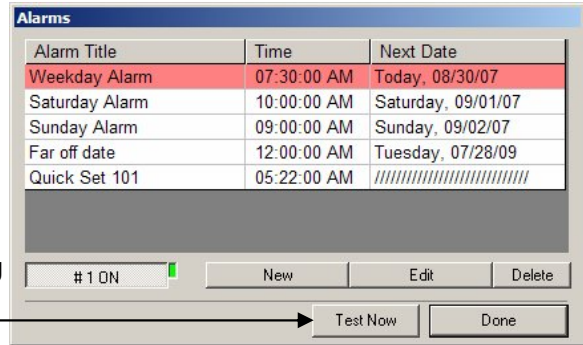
Alarms

| Alarm Title | Time | Next Date |
|---|---|---|
| Weekday Alarm | 07:30:00 AM | Today, 08/30/07 |
| Saturday Alarm | 10:00:00 AM | Saturday, 09/01/07 |
| Sunday Alarm | 09:00:00 AM | Sunday, 09/02/07 |
| Far off date | 12:00:00 AM | Tuesday, 07/28/09 |
| Quick Set 101 | 05:22:00 AM | /////////////////////////// |

#1 ON

New

Edit

Delete

Test Now

Done